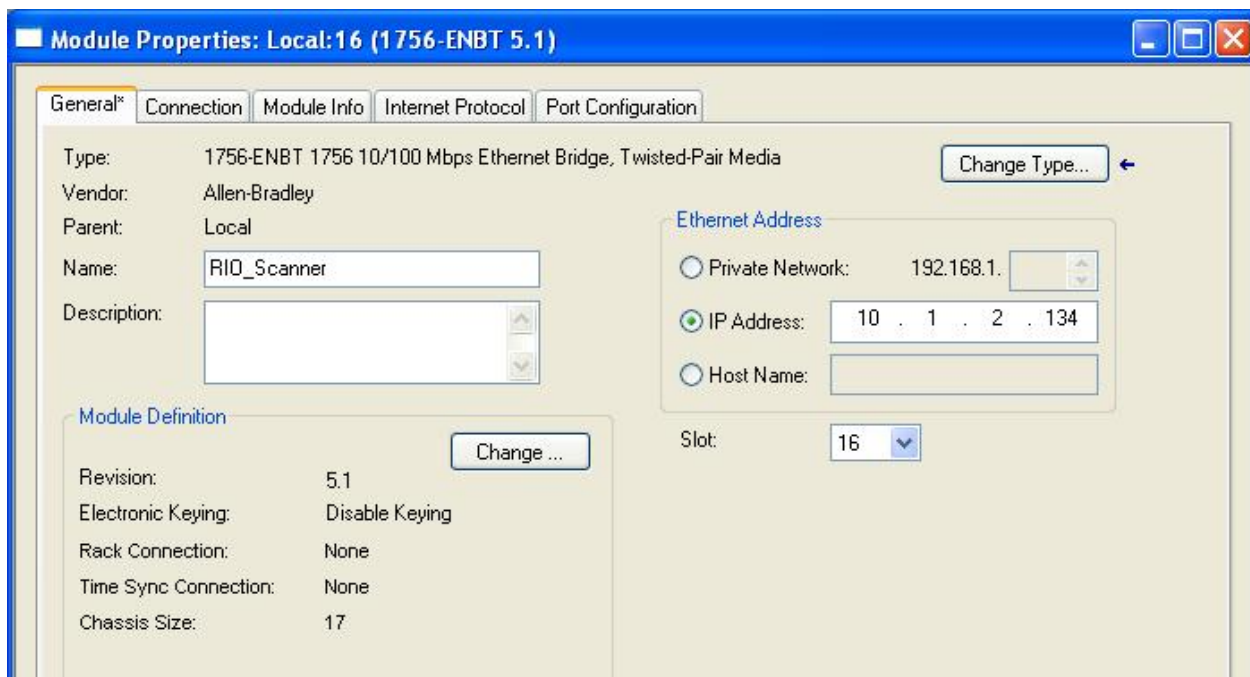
Module Properties: Local:16 (1756-ENBT 5.1)

General* | Connection | Module Info | Internet Protocol | Port Configuration

Type: 1756-ENBT 1756 10/100 Mbps Ethernet Bridge, Twisted-Pair Media

Change Type...

Vendor: Allen-Bradley

Parent: Local

Name: RIO_Scanner

Description:

Ethernet Address

Private Network: 192.168.1.

IP Address: 10 . 1 . 2 . 134

Host Name:

Module Definition

Change ...

Revision: 5.1

Electronic Keying: Disable Keying

Rack Connection: None

Time Sync Connection: None

Chassis Size: 17

Slot: 16